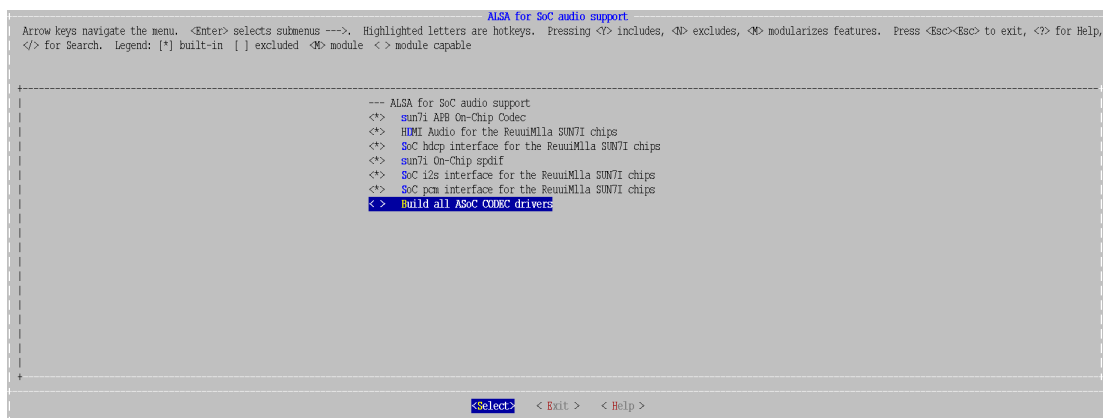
ALSA for SoC audio support

Arrow keys navigate the menu. <Enter> selects submenus --->. Highlighted letters are hotkeys. Pressing <Y> includes, <N> excludes, <M> modularizes features. Press <Esc><Esc> to exit, <?> for Help, </> for Search. Legend: [*] built-in [ ] excluded <M> module < > module capable

--- ALSA for SoC audio support
<*> sun7i APB On-Chip Codec
<*> HDMI Audio for the ReuuiMlla SUN7I chips
<*> SoC hdcp interface for the ReuuiMlla SUN7I chips
<*> sun7i On-Chip spdif
<*> SoC i2s interface for the ReuuiMlla SUN7I chips
<*> SoC pcm interface for the ReuuiMlla SUN7I chips
< > Build all ASoC CODEC drivers

<Select> < Exit > < Help >